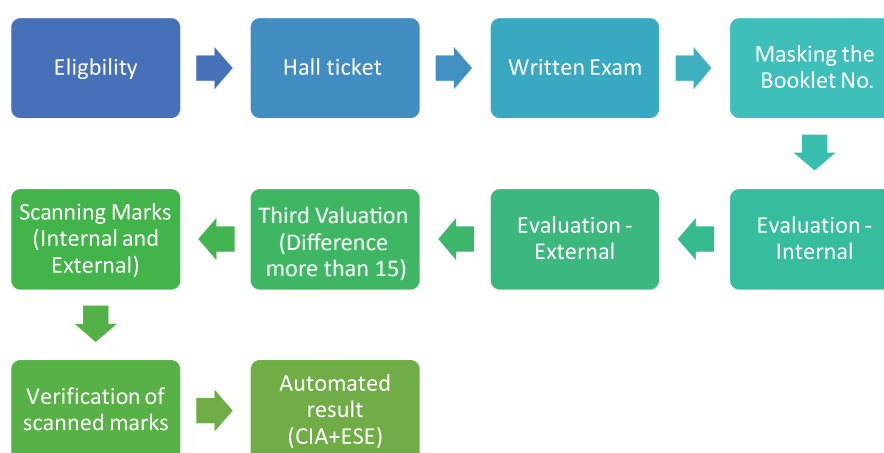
Eligbility

Hall ticket

Written Exam

Masking the Booklet No.

Evaluation - Internal

Evaluation - External

Third Valuation (Difference more than 15)

Scanning Marks (Internal and External)

Verification of scanned marks

Automated result (CIA+ESE)